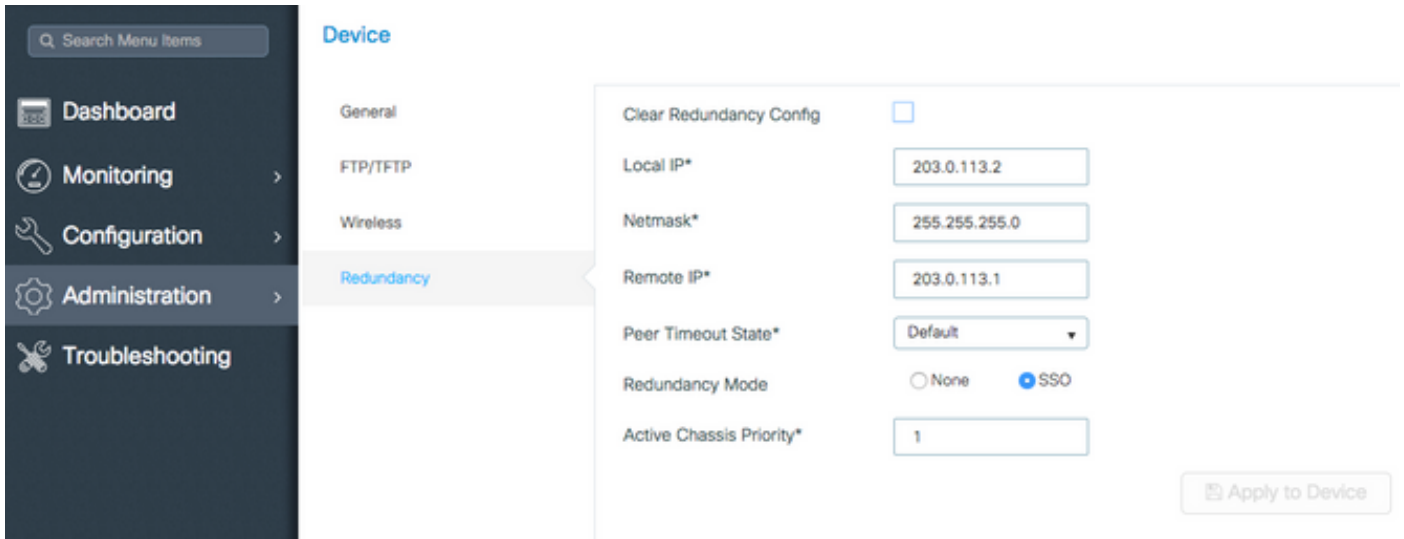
Search Menu Items

Dashboard

Monitoring

Configuration

Administration

Troubleshooting

Device

General

FTP/TFTP

Wireless

Redundancy

Clear Redundancy Config

Local IP* 203.0.113.2

Netmask* 255.255.255.0

Remote IP* 203.0.113.1

Peer Timeout State* Default

Redundancy Mode None SSO

Active Chassis Priority* 1

Apply to Device